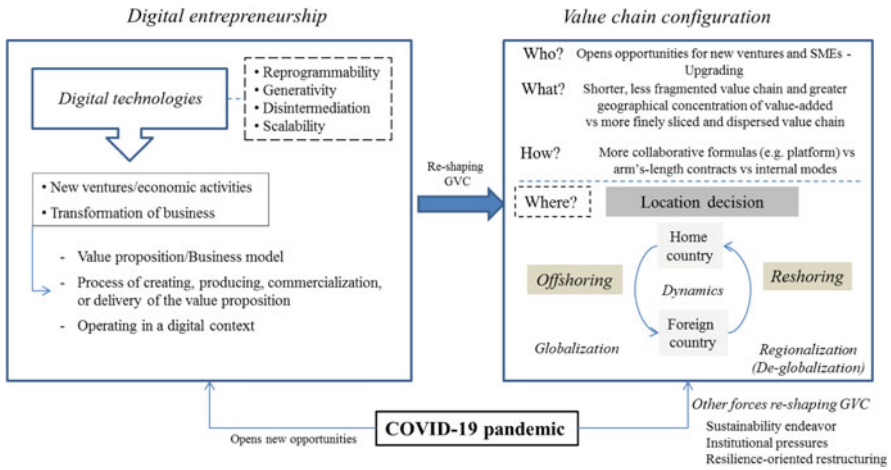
Digital entrepreneurship

Digital technologies

• Reprogrammability
• Generativity
• Disintermediation
• Scalability

• New ventures/economic activities
• Transformation of business

- Value proposition/Business model
- Process of creating, producing, commercialization, or delivery of the value proposition
- Operating in a digital context

Re-shaping GVC

Value chain configuration

Who? Opens opportunities for new ventures and SMEs - Upgrading

What? Shorter, less fragmented value chain and greater geographical concentration of value-added vs more finely sliced and dispersed value chain

How? More collaborative formulas (e.g. platform) vs arm's-length contracts vs internal modes

Where? Location decision

Home country

Offshoring

Dynamics

Reshoring

Foreign country

Globalization

Regionalization (De-globalization)

Opens new opportunities

COVID-19 pandemic

Other forces re-shaping GVC
Sustainability endeavor
Institutional pressures
Resilience-oriented restructuring